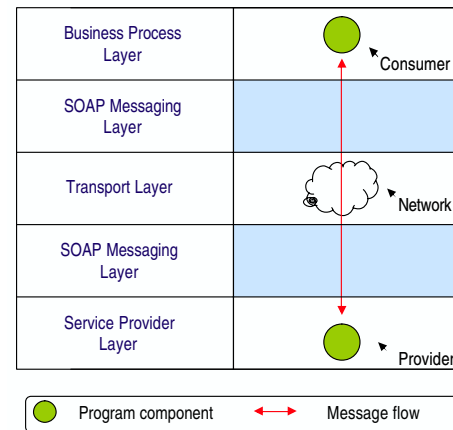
| Business Process Layer | Consumer |
|---|---|
| SOAP Messaging Layer | |
| Transport Layer | Network |
| SOAP Messaging Layer | |
| Service Provider Layer | Provider |

Program component
Message flow